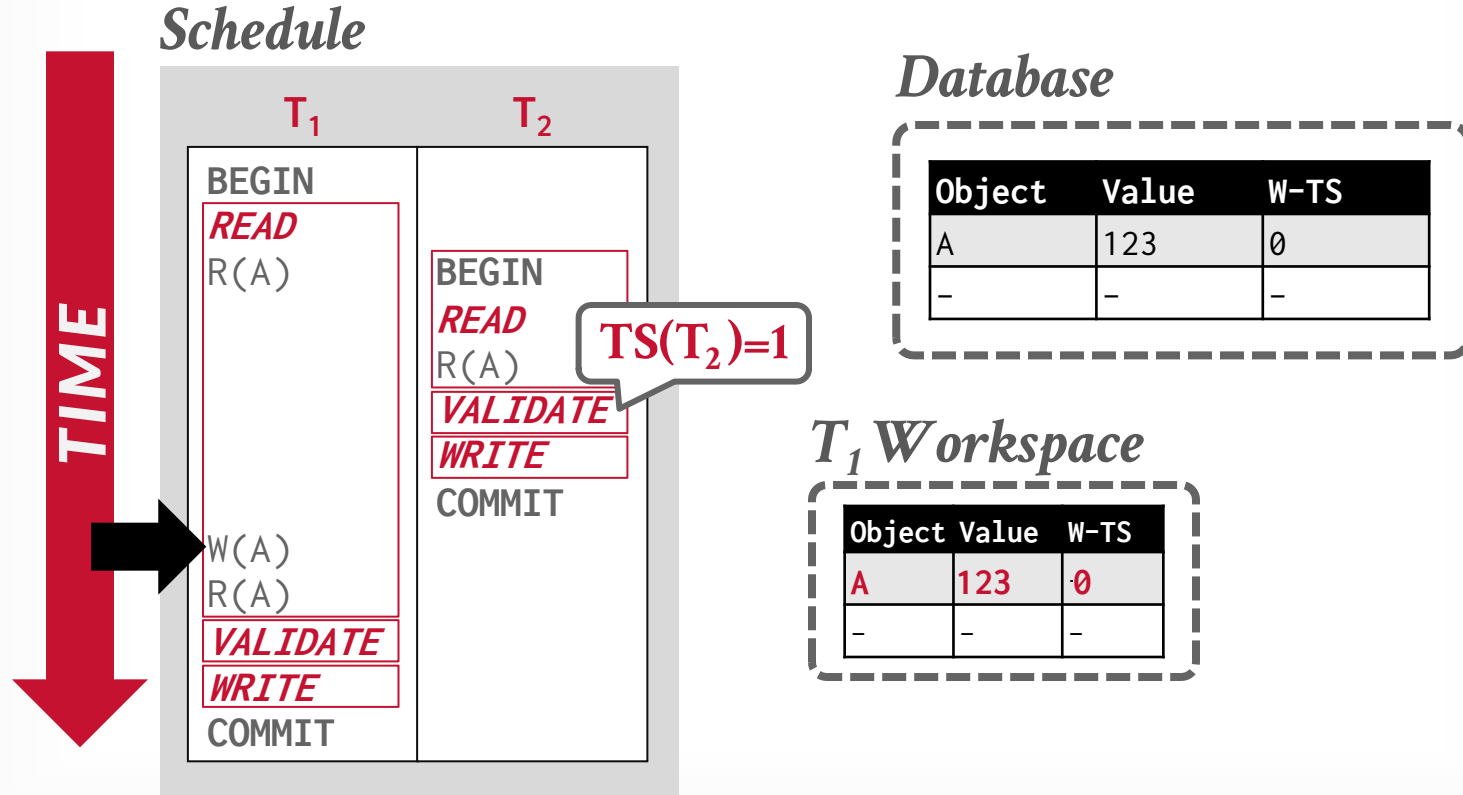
Schedule

TIME

| $T_1$ | $T_2$ |
|---|---|
| BEGIN<br>READ<br>R(A)<br>W(A)<br>R(A)<br>VALIDATE<br>WRITE<br>COMMIT | BEGIN<br>READ<br>R(A)<br>VALIDATE<br>WRITE<br>COMMIT |

$TS(T_2)=1$

Database

| Object | Value | W-TS |
|---|---|---|
| A | 123 | 0 |
| – | – | – |

$T_1$ Workspace

| Object | Value | W-TS |
|---|---|---|
| A | 123 | 0 |
| – | – | – |